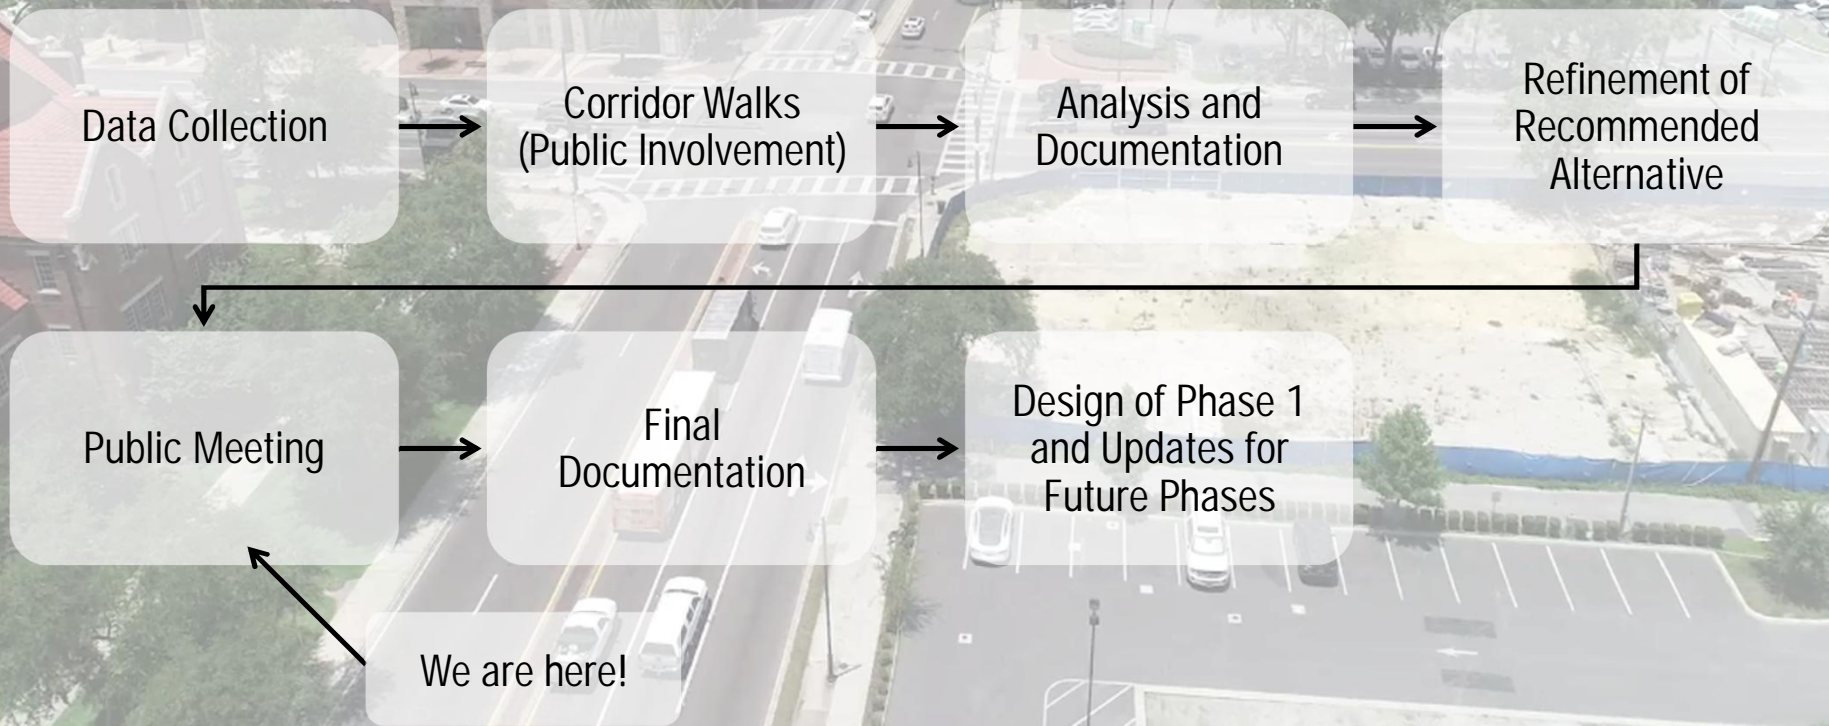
Data Collection

Corridor Walks (Public Involvement)

Analysis and Documentation

Refinement of Recommended Alternative

Public Meeting

Final Documentation

Design of Phase 1 and Updates for Future Phases

We are here!